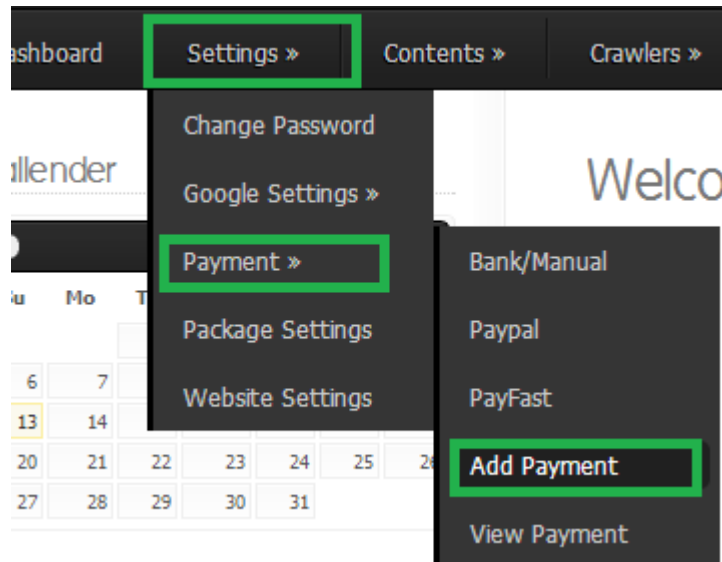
ashboard Settings » Contents » Crawlers »

Change Password
Google Settings »
Payment »
Package Settings
Website Settings

Bank/Manual
Paypal
PayFast
Add Payment
View Payment

allender

Welco

Su Mo T

| 6 | 7 |
| 13 | 14 |
| 20 | 21 | 22 | 23 | 24 | 25 | 26 |
| 27 | 28 | 29 | 30 | 31 |